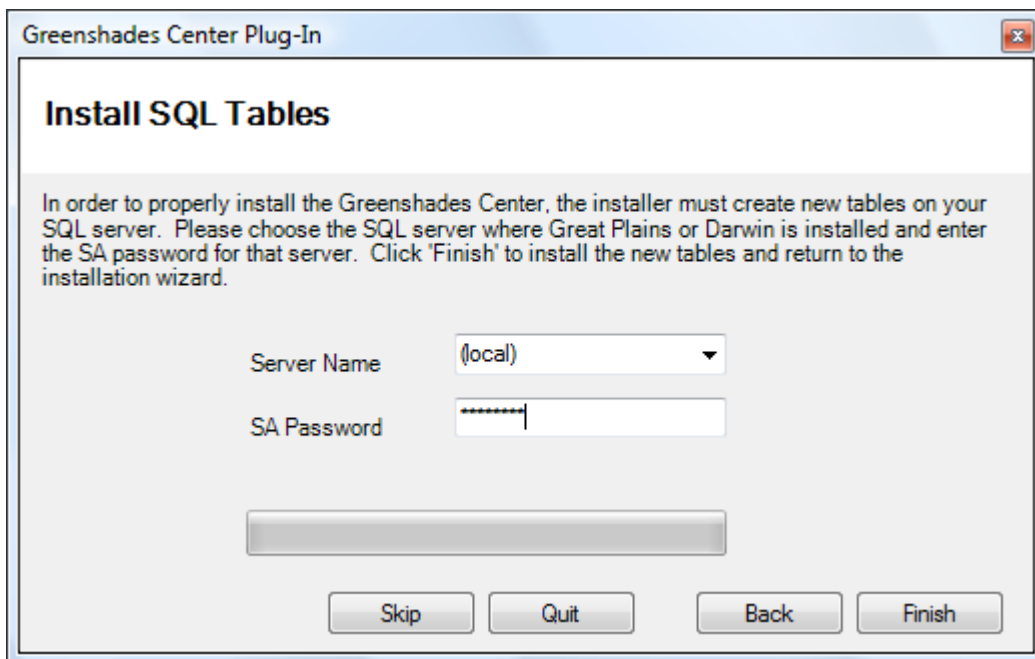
Greenshades Center Plug-In

Install SQL Tables

In order to properly install the Greenshades Center, the installer must create new tables on your SQL server. Please choose the SQL server where Great Plains or Darwin is installed and enter the SA password for that server. Click 'Finish' to install the new tables and return to the installation wizard.

Server Name (local)

SA Password *********

Skip Quit Back Finish